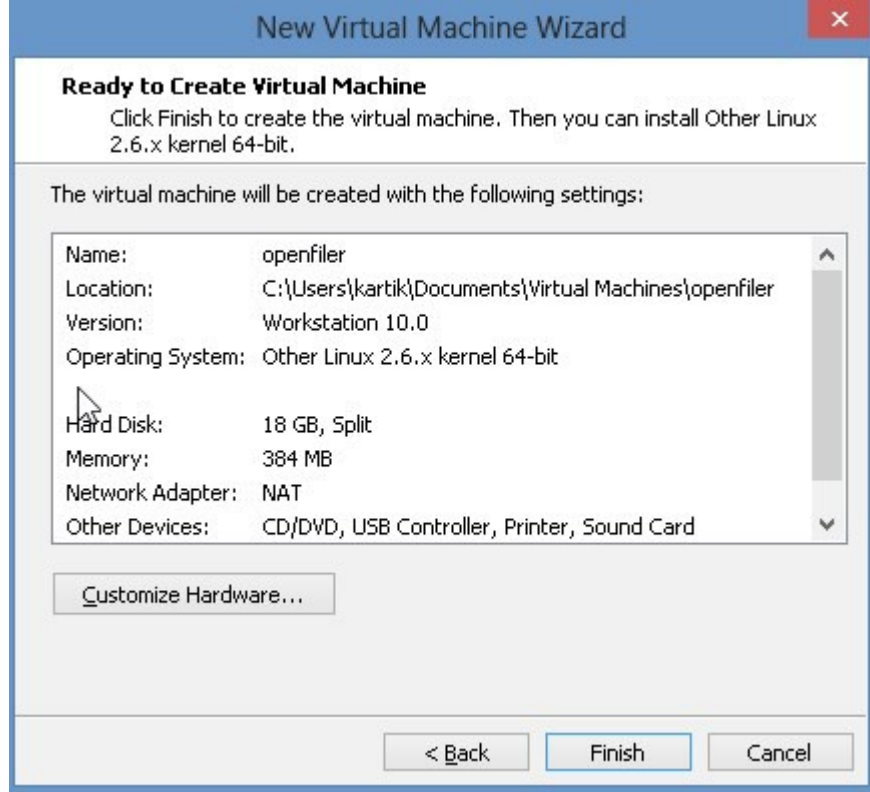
New Virtual Machine Wizard

×

Ready to Create Virtual Machine

Click Finish to create the virtual machine. Then you can install Other Linux 2.6.x kernel 64-bit.

The virtual machine will be created with the following settings:

| | |
|---|---|
| Name: | openfiler |
| Location: | C:\Users\kartik\Documents\Virtual Machines\openfiler |
| Version: | Workstation 10.0 |
| Operating System: | Other Linux 2.6.x kernel 64-bit |
| Hard Disk: | 18 GB, Split |
| Memory: | 384 MB |
| Network Adapter: | NAT |
| Other Devices: | CD/DVD, USB Controller, Printer, Sound Card |

Customize Hardware...

< Back

Finish

Cancel